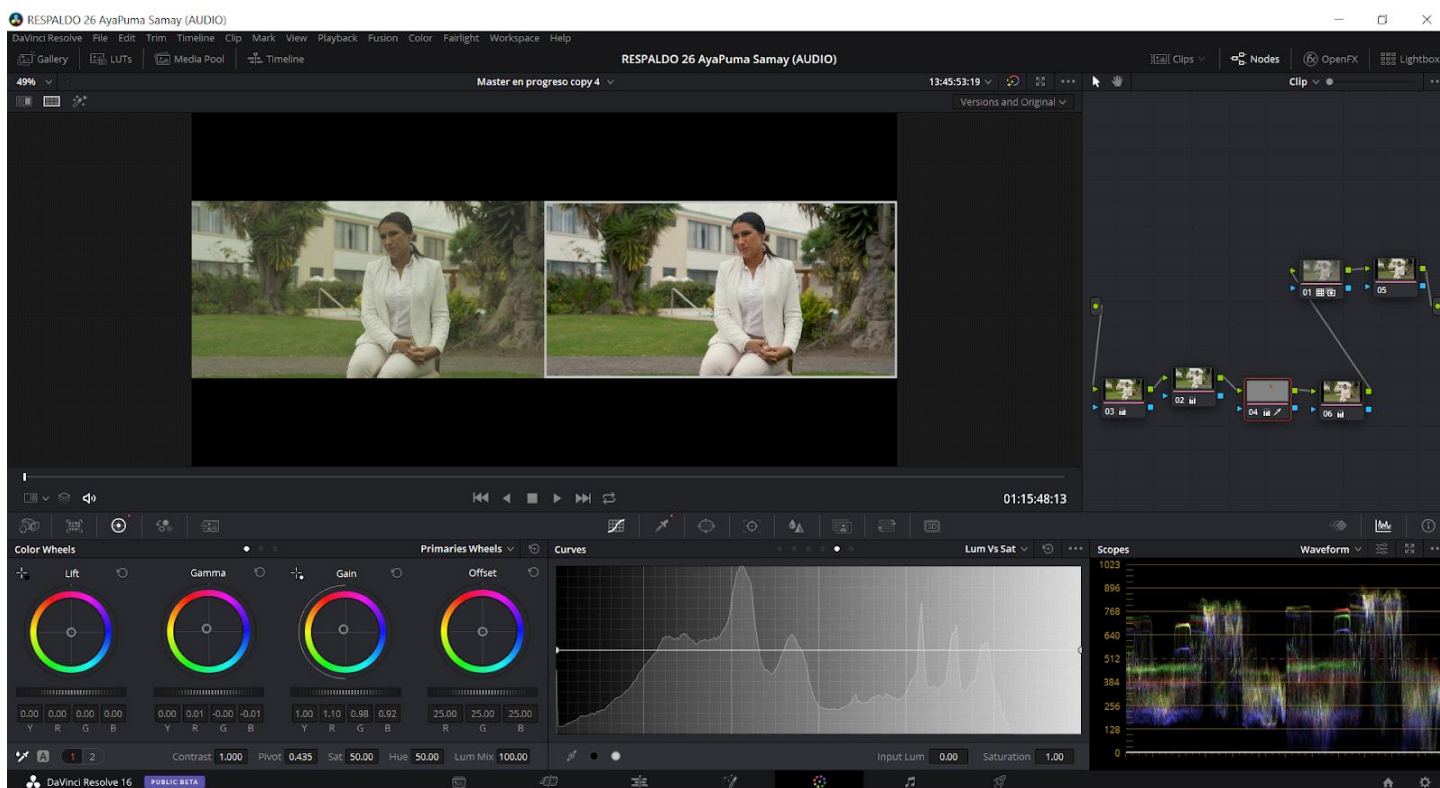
RESPALDO 26 AyaPuma Samay (AUDIO)

DaVinci Resolve File Edit Trim Timeline Clip Mark View Playback Fusion Color Fairlight Workspace Help

Gallery LUTs Media Pool Timeline

RESPALDO 26 AyaPuma Samay (AUDIO)

Clips Nodes OpenFX Lightbox

49%

Master en progreso copy 4

13:45:53:19

Clip

Versions and Original

01 05

03 02 04 06

01:15:48:13

Color Wheels

Primaries Wheels

Lift Gamma Gain Offset

| 0.00 | 0.00 | 0.00 | 0.00 |
|---|---|---|---|
| Y | R | G | B |

| 0.00 | 0.01 | -0.00 | -0.01 |
|---|---|---|---|
| Y | R | G | B |

| 1.00 | 1.10 | 0.98 | 0.92 |
|---|---|---|---|
| Y | R | G | B |

| 25.00 | 25.00 | 25.00 |
|---|---|---|
| R | G | B |

A 1 2 Contrast 1.000 Pivot 0.435 Sat 50.00 Hue 50.00 Lum Mix 100.00

Curves

Lum Vs Sat

Input Lum 0.00 Saturation 1.00

Scopes

Waveform

1023
896
768
640
512
384
256
128
0

DaVinci Resolve 16 PUBLIC BETA